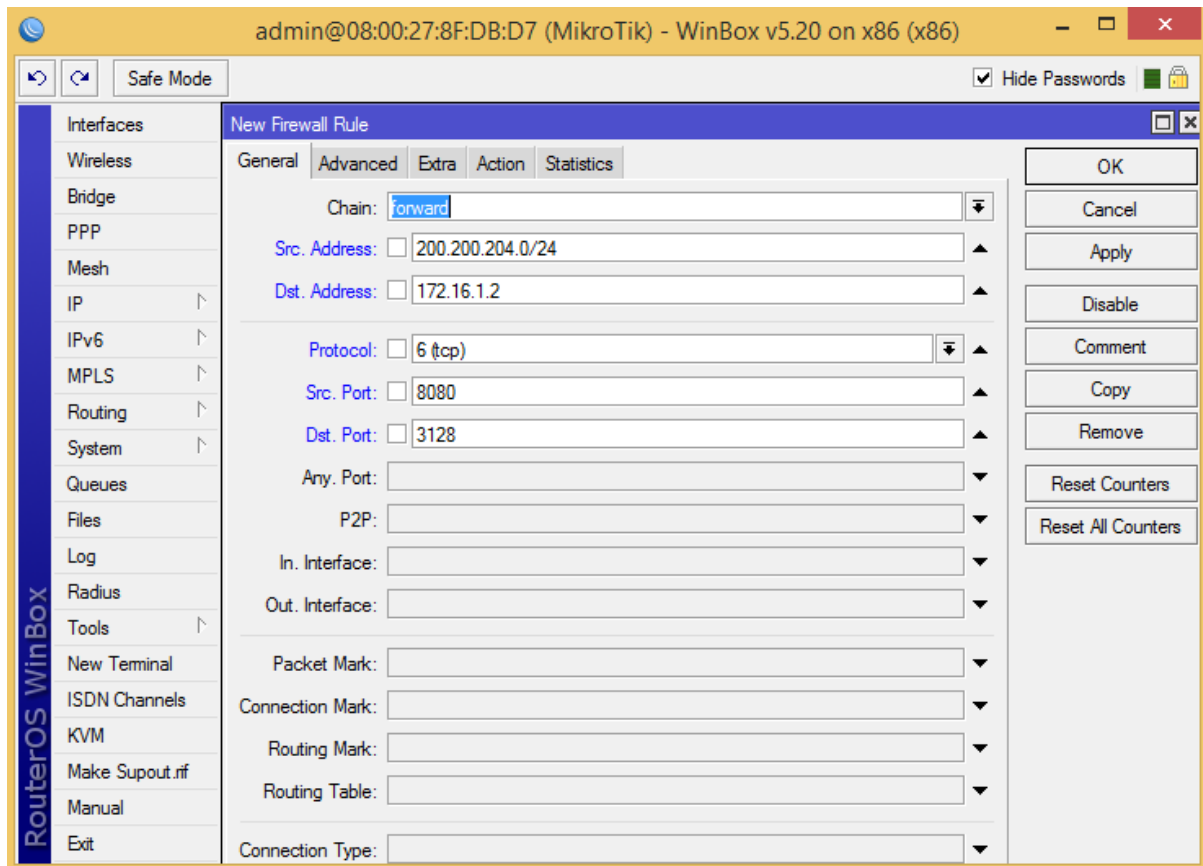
admin@08:00:27:8F:DB:D7 (MikroTik) - WinBox v5.20 on x86 (x86)

Safe Mode

Hide Passwords

RouterOS WinBox

Interfaces
Wireless
Bridge
PPP
Mesh
IP
IPv6
MPLS
Routing
System
Queues
Files
Log
Radius
Tools
New Terminal
ISDN Channels
KVM
Make Supout.rif
Manual
Exit

New Firewall Rule

General | Advanced | Extra | Action | Statistics

Chain: forward
Src. Address: 200.200.204.0/24
Dst. Address: 172.16.1.2
Protocol: 6 (tcp)
Src. Port: 8080
Dst. Port: 3128
Any. Port:
P2P:
In. Interface:
Out. Interface:
Packet Mark:
Connection Mark:
Routing Mark:
Routing Table:
Connection Type:

OK
Cancel
Apply
Disable
Comment
Copy
Remove
Reset Counters
Reset All Counters